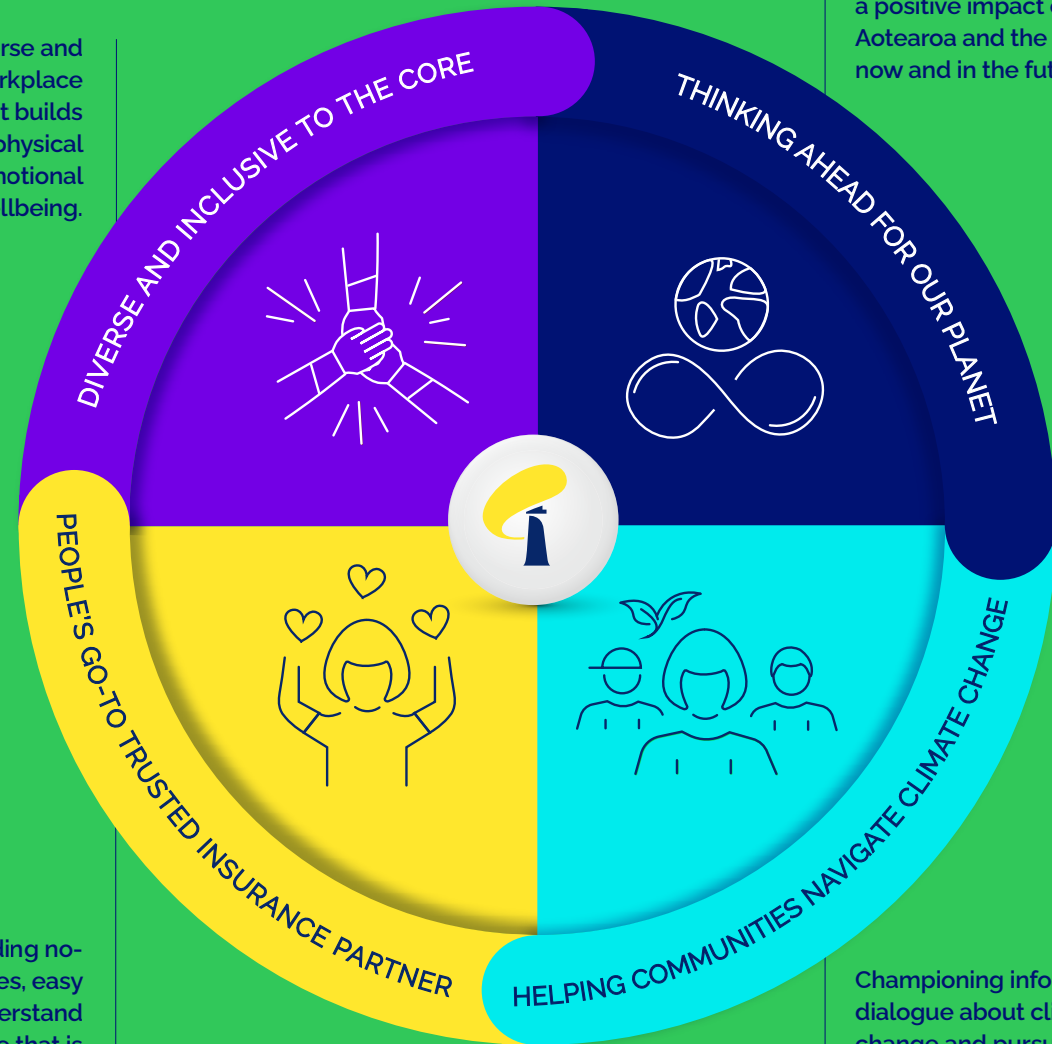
rse and
rkplace
t builds
physical
motional
llbeing.

a positive impact
Aotearoa and the
now and in the fut

DIVERSE AND INCLUSIVE TO THE CORE

THINKING AHEAD FOR OUR PLANET

PEOPLE'S GO-TO TRUSTED INSURANCE PARTNER

HELPING COMMUNITIES NAVIGATE CLIMATE CHANGE

ding no-
es, easy
erstand
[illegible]

Championing info
dialogue about cl
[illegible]